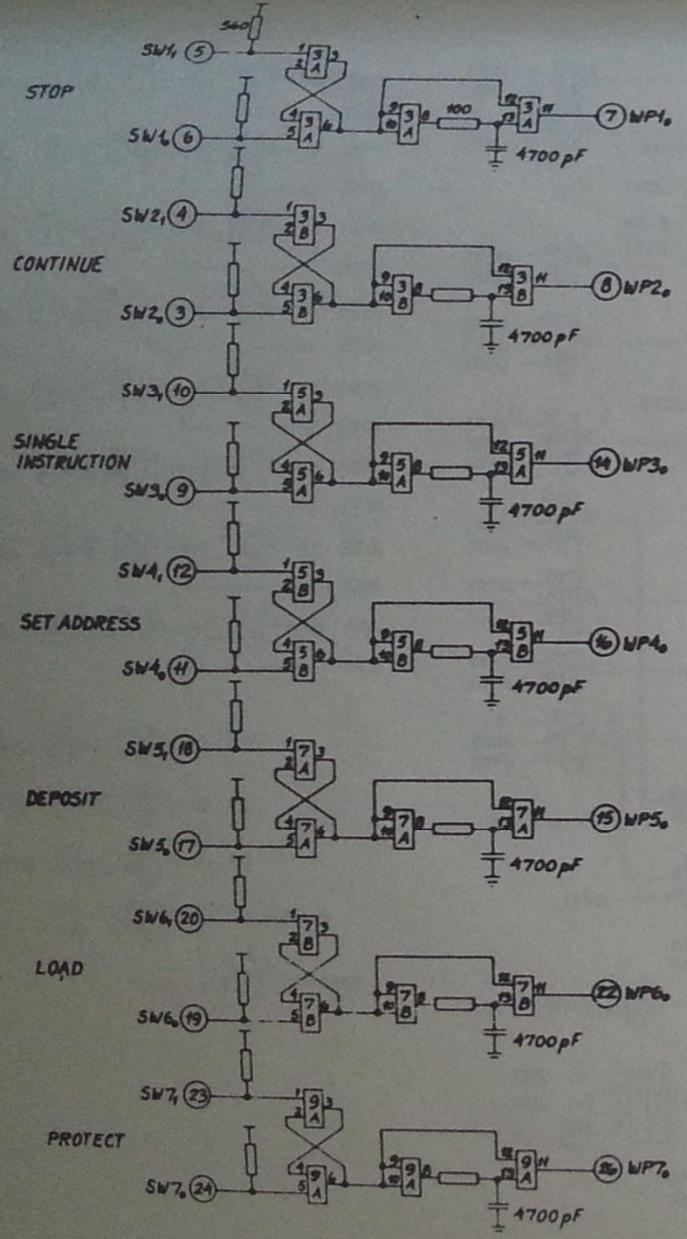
560
SW1, 5
STOP
SW1₀ 6
3A
3A
3A
100
3A
4700 pF
7 WP1₀

SW2, 4
CONTINUE
SW2₀ 3
3B
3B
3B
3B
4700 pF
8 WP2₀

SW3, 10
SINGLE INSTRUCTION
SW3₀ 9
5A
5A
5A
5A
4700 pF
14 WP3₀

SW4, 12
SET ADDRESS
SW4₀ 11
5B
5B
5B
5B
4700 pF
16 WP4₀

SW5, 18
DEPOSIT
SW5₀ 17
7A
7A
7A
7A
4700 pF
15 WP5₀

SW6, 20
LOAD
SW6₀ 19
7B
7B
7B
7B
4700 pF
22 WP6₀

SW7, 23
PROTECT
SW7₀ 24
9A
9A
9A
9A
4700 pF
26 WP7₀